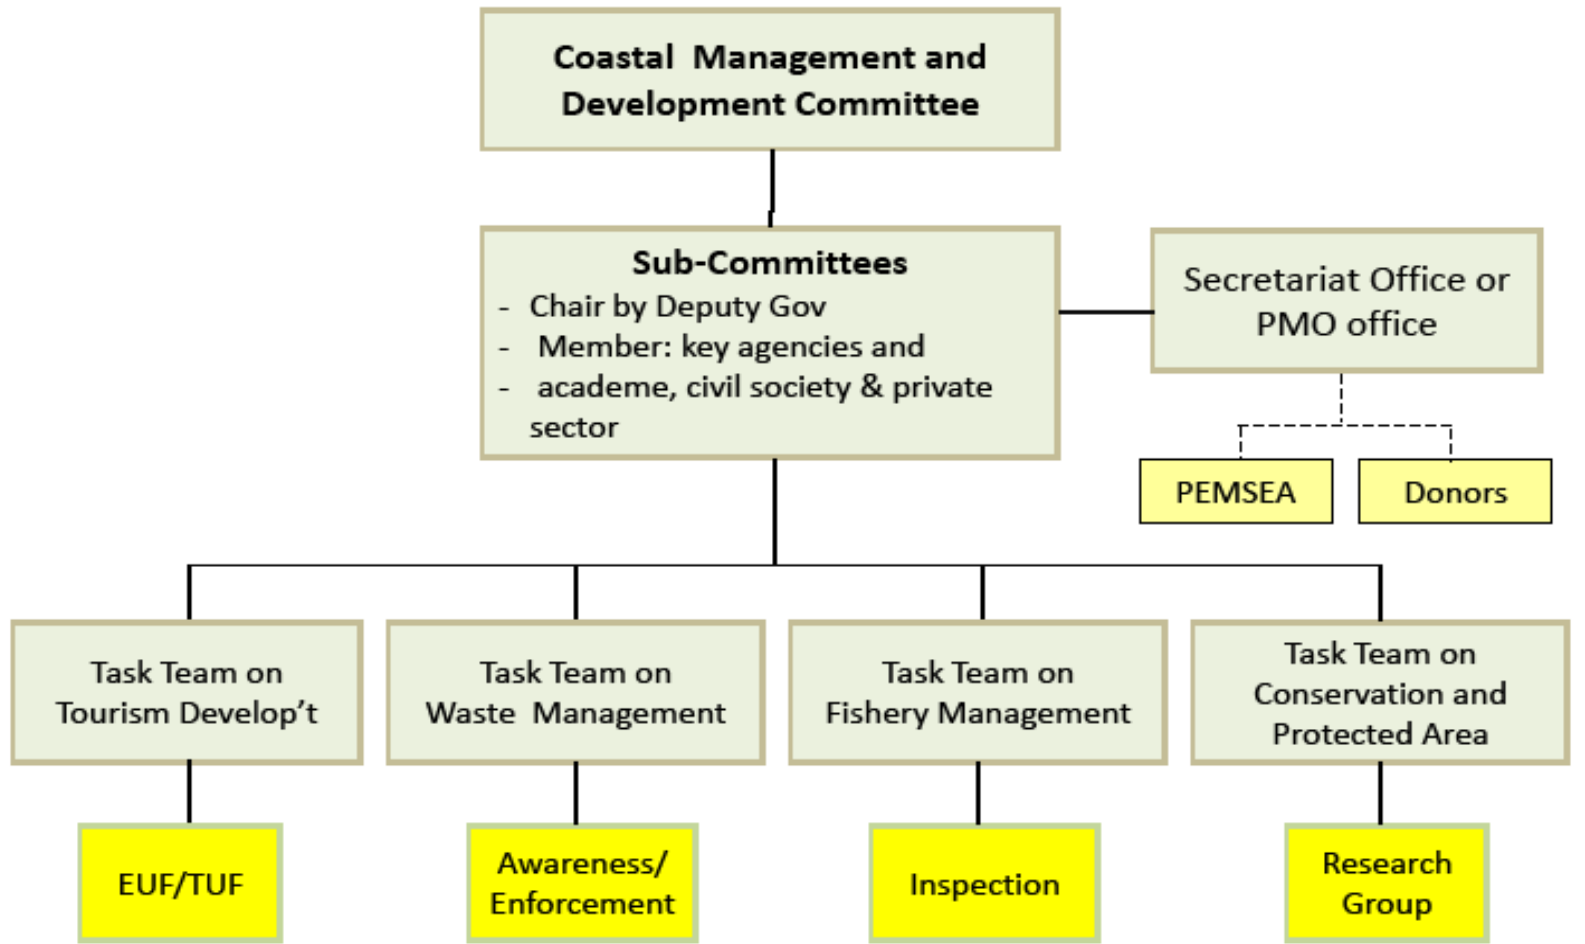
Coastal Management and Development Committee

Sub-Committees
- Chair by Deputy Gov
- Member: key agencies and
- academe, civil society & private sector

Secretariat Office or PMO office

PEMSEA

Donors

Task Team on Tourism Develop't

Task Team on Waste Management

Task Team on Fishery Management

Task Team on Conservation and Protected Area

EUF/TUF

Awareness/ Enforcement

Inspection

Research Group